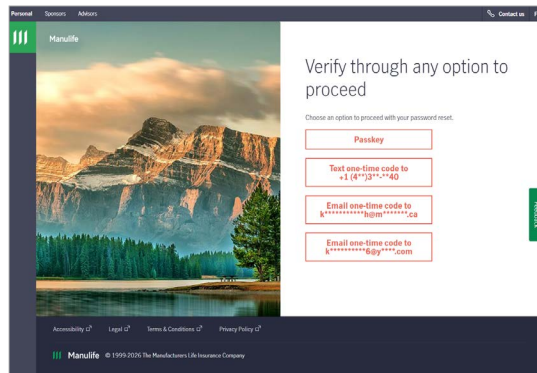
Personal Sponsors Advisors

Contact us F

Manulife

Verify through any option to proceed

Choose an option to proceed with your password reset.

Passkey

Text one-time code to +1 (4**)3**-**40

Email one-time code to k***********h@m*******.ca

Email one-time code to k**********6@y****.com

Feedback

Accessibility Legal Terms & Conditions Privacy Policy

Manulife © 1999-2026 The Manufacturers Life Insurance Company